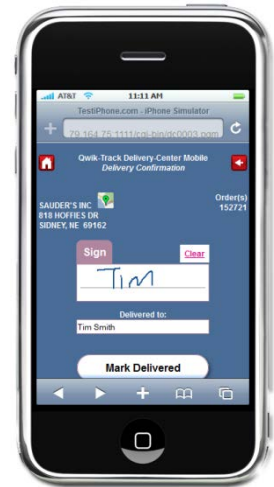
AT&T 11:11 AM
TestiPhone.com - iPhone Simulator
79.164.75.1111/cgi-bin/dc0003.pgm

Qwik-Track Delivery-Center Mobile
Delivery Confirmation

SAUDER'S INC
818 HOFFIES DR
SIDNEY, NE 69162

Order(s)
152721

Sign
Clear
TIM

Delivered to:
Tim Smith

Mark Delivered